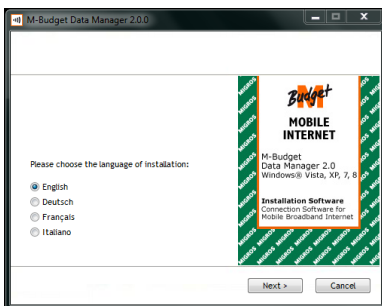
M-Budget Data Manager 2.0.0

Please choose the language of installation:

English

Deutsch

Français

Italiano

M Budget

MOBILE INTERNET

M-Budget Data Manager 2.0

Windows® Vista, XP, 7, 8

Installation Software

Connection Software for Mobile Broadband Internet

MIGROS

Next >

Cancel